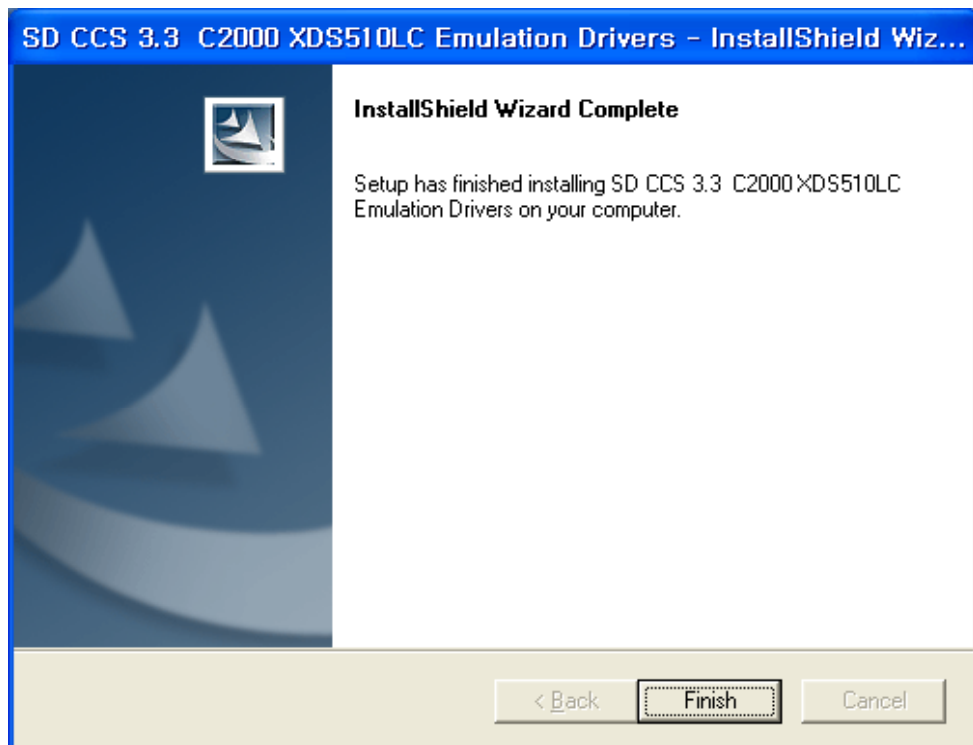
SD CCS 3.3  C2000 XDS510LC Emulation Drivers - InstallShield Wiz...

InstallShield Wizard Complete

Setup has finished installing SD CCS 3.3  C2000 XDS510LC Emulation Drivers on your computer.

< Back

Finish

Cancel